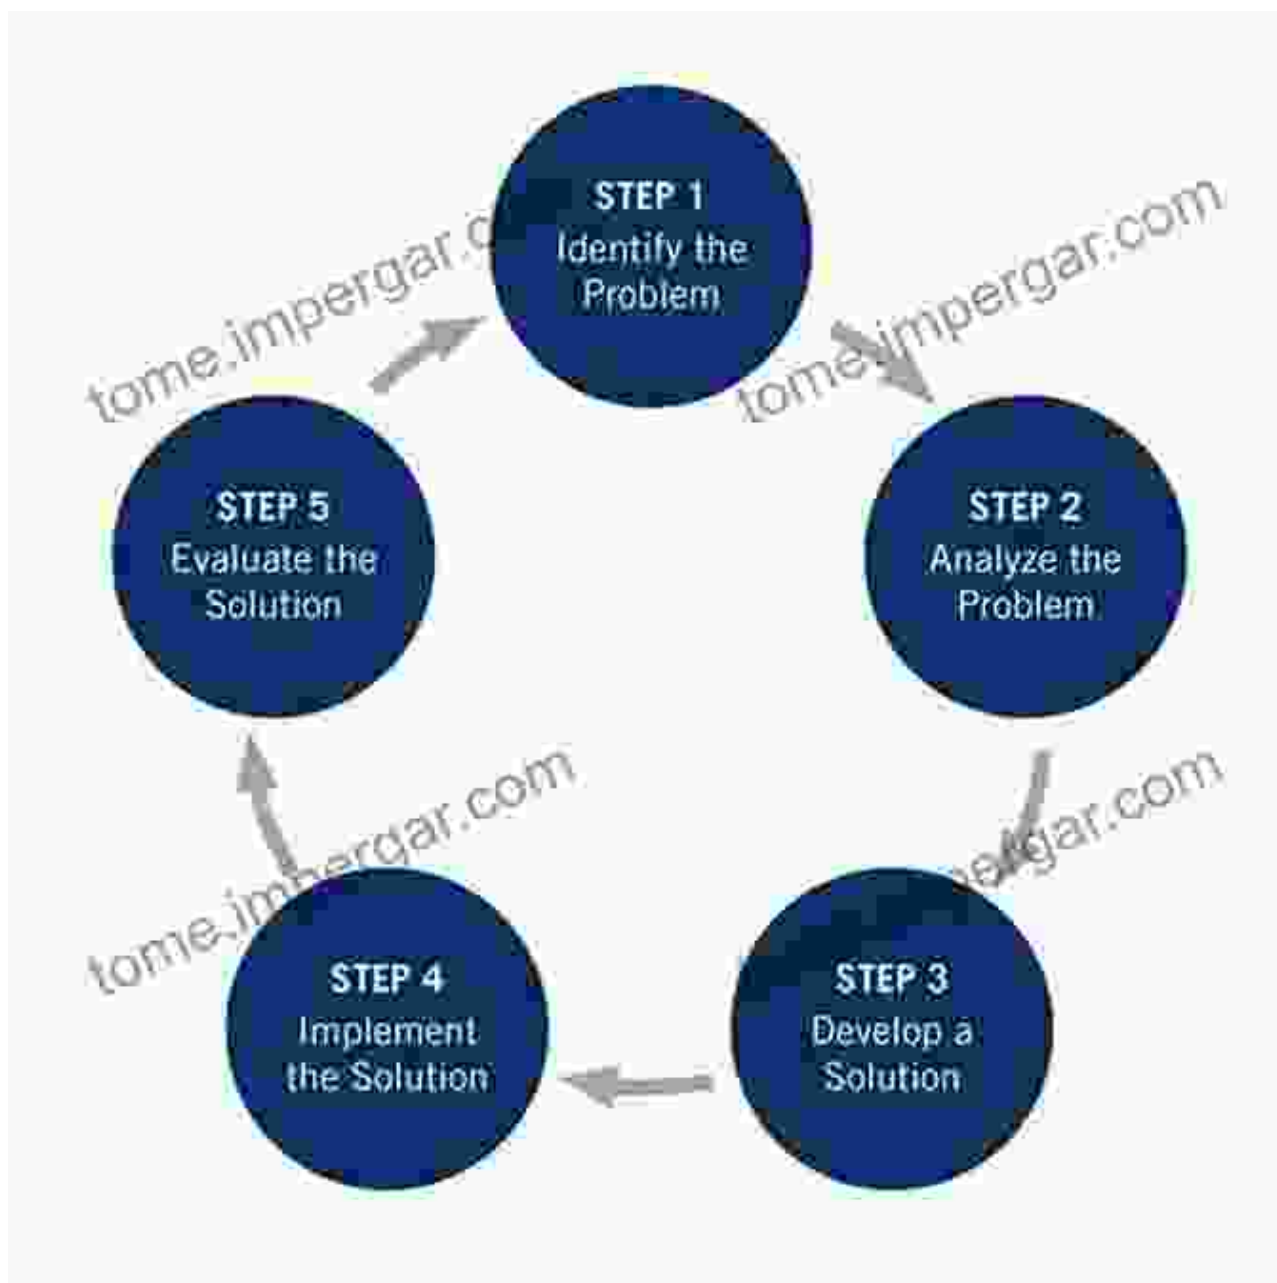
STEP 1
Identify the Problem

STEP 2
Analyze the Problem

STEP 3
Develop a Solution

STEP 4
Implement the Solution

STEP 5
Evaluate the Solution

tome.impergar.com
tome.impergar.com
tome.impergar.com
tome.impergar.com